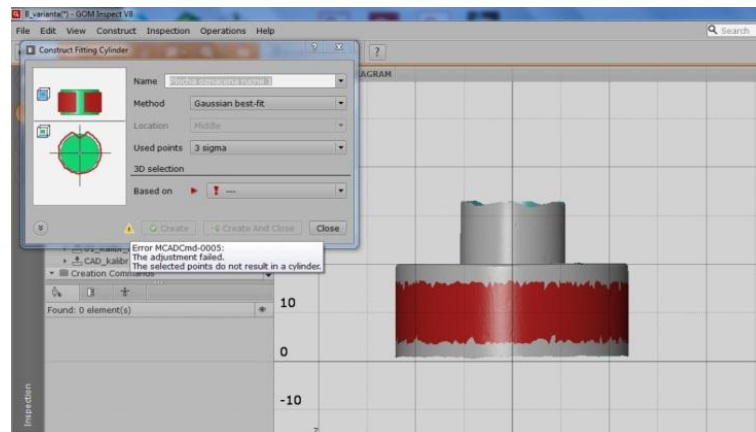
B_varianta(*) - GOM Inspect V8

File Edit View Construct Inspection Operations Help

Search

Construct Fitting Cylinder

?

Name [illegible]

Method Gaussian best-fit

Location Middle

Used points 3 sigma

3D selection

Based on ---

Create

Create And Close

Close

AGRAM

Error MCADCmd-0005:
The adjustment failed.
The selected points do not result in a cylinder.

CAD_kalibr

Creation Commands

Found: 0 element(s)

10

0

-10

Inspection